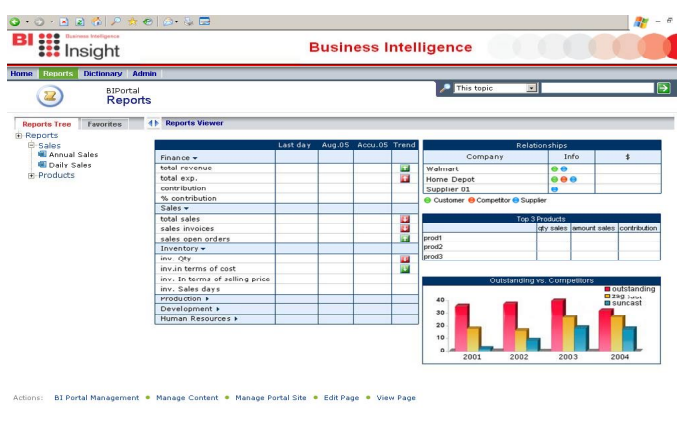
BI Business Intelligence Insight

Business Intelligence

Home Reports Dictionary Admin

BIPortal
Reports

This topic

Reports Tree Favorites

Reports Viewer

Reports
Sales
Annual Sales
Daily Sales
Products

| | Last day | Aug.05 | Accu.05 | Trend |
|---|---|---|---|---|
| Finance ▾ | | | | |
| total revenue | | | | |
| total exp. | | | | |
| contribution | | | | |
| % contribution | | | | |
| Sales ▾ | | | | |
| total sales | | | | |
| sales invoices | | | | |
| sales open orders | | | | |
| Inventory ▾ | | | | |
| inv. Qty | | | | |
| inv.in terms of cost | | | | |
| inv. In terms of selling price | | | | |
| inv. Sales days | | | | |
| Production ▸ | | | | |
| Development ▸ | | | | |
| Human Resources ▸ | | | | |

Relationships

| Company | Info | $ |
|---|---|---|
| Walmart | | |
| Home Depot | | |
| Supplier 01 | | |

Customer Competitor Supplier

Top 3 Products

| | qty sales | amount sales | contribution |
|---|---|---|---|
| prod1 | | | |
| prod2 | | | |
| prod3 | | | |

Outstanding vs. Competitors

outstanding
zag
suncast

40
30
20
10
0
2001 2002 2003 2004

Actions: BI Portal Management • Manage Content • Manage Portal Site • Edit Page • View Page